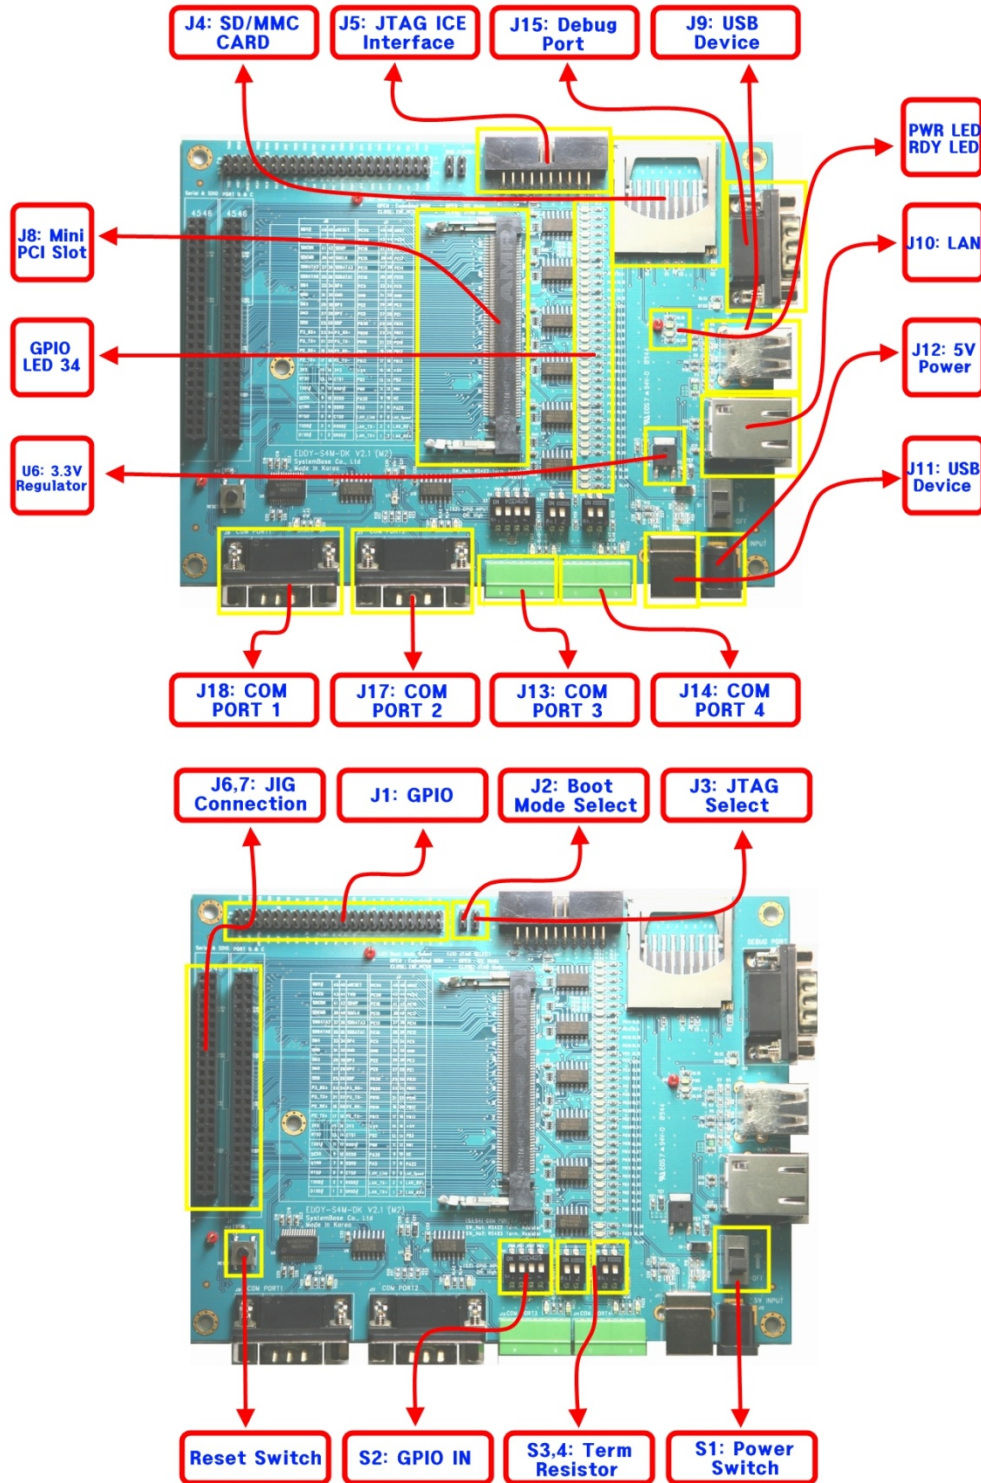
J4: SD/MMC CARD

J5: JTAG ICE Interface

J15: Debug Port

J9: USB Device

PWR LED RDY LED

J8: Mini PCI Slot

J10: LAN

GPIO LED 34

J12: 5V Power

U6: 3.3V Regulator

J11: USB Device

EDDY-S4M-DK V2.1 (M2)

J18: COM PORT 1

J17: COM PORT 2

J13: COM PORT 3

J14: COM PORT 4

J6,7: JIG Connection

J1: GPIO

J2: Boot Mode Select

J3: JTAG Select

EDDY-S4M-DK V2.1 (M2)

Reset Switch

S2: GPIO IN

S3,4: Term Resistor

S1: Power Switch